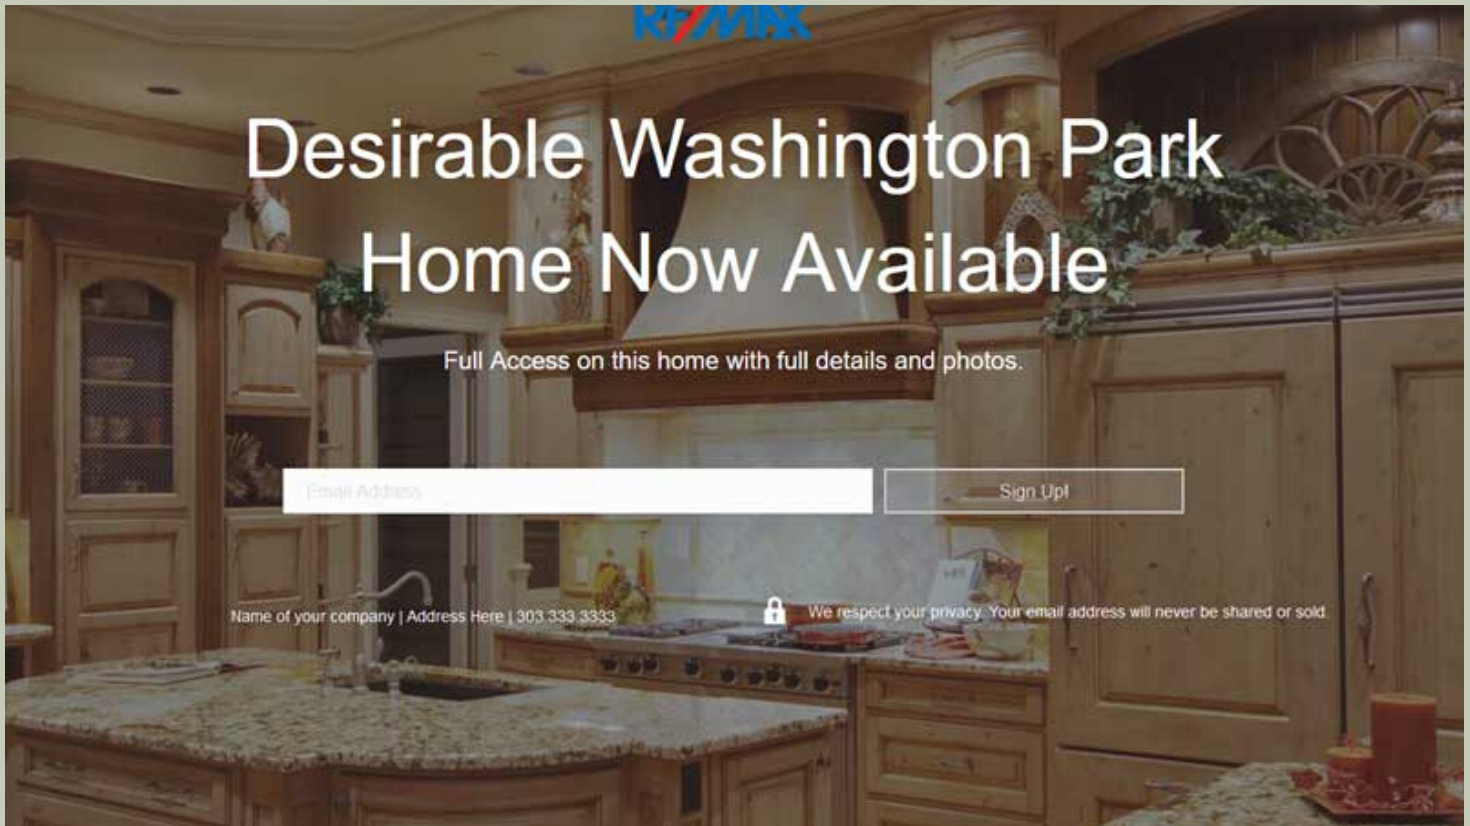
RE/MAX

Desirable Washington Park Home Now Available

Full Access on this home with full details and photos.

Email Address

Sign Up!

Name of your company | Address Here | 303.333.3333

We respect your privacy. Your email address will never be shared or sold.